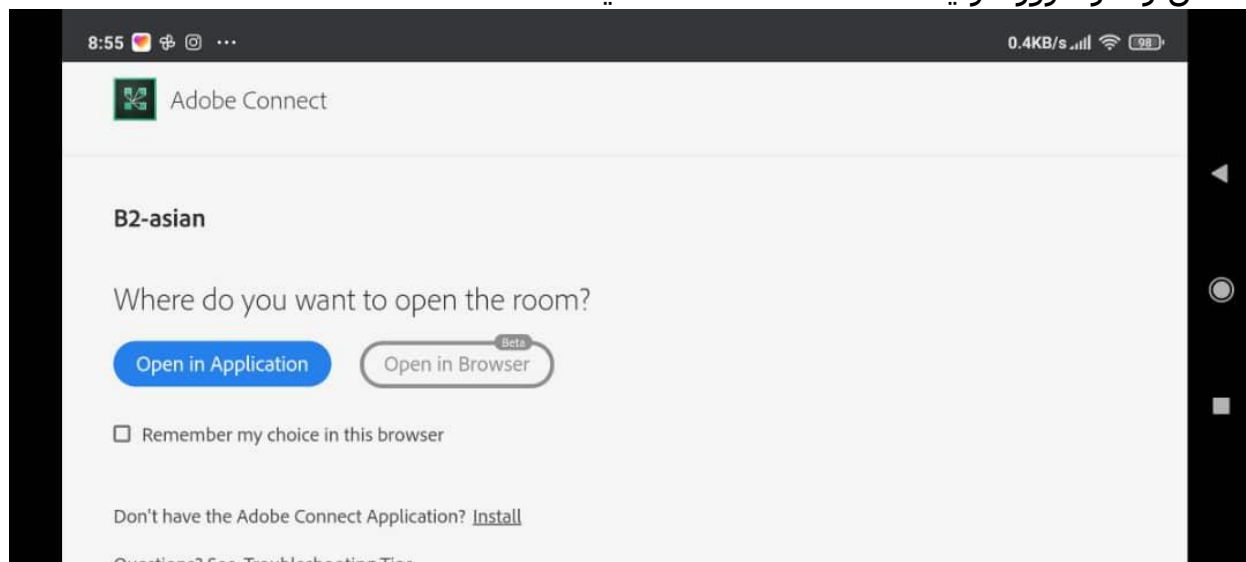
8:55 ··· 0.4KB/s 98

Adobe Connect

B2-asian

Where do you want to open the room?

Open in Application

Beta
Open in Browser

Remember my choice in this browser

Don't have the Adobe Connect Application? Install

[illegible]